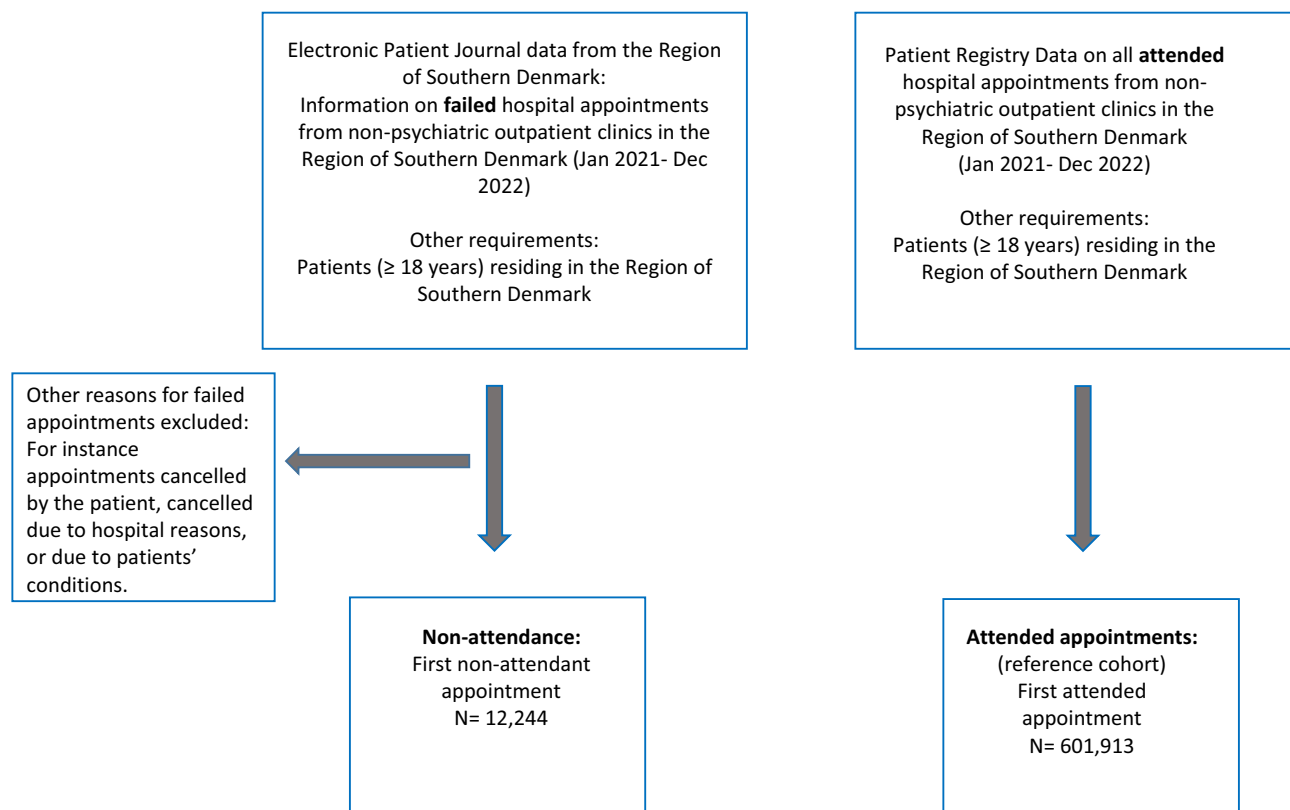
Electronic Patient Journal data from the Region of Southern Denmark:
Information on **failed** hospital appointments from non-psychiatric outpatient clinics in the Region of Southern Denmark (Jan 2021- Dec 2022)

Other requirements:
Patients (≥ 18 years) residing in the Region of Southern Denmark

Patient Registry Data on all **attended** hospital appointments from non-psychiatric outpatient clinics in the Region of Southern Denmark (Jan 2021- Dec 2022)

Other requirements:
Patients (≥ 18 years) residing in the Region of Southern Denmark

Other reasons for failed appointments excluded: For instance appointments cancelled by the patient, cancelled due to hospital reasons, or due to patients' conditions.

**Non-attendance:**
First non-attendant appointment
N= 12,244

**Attended appointments:**
(reference cohort)
First attended appointment
N= 601,913